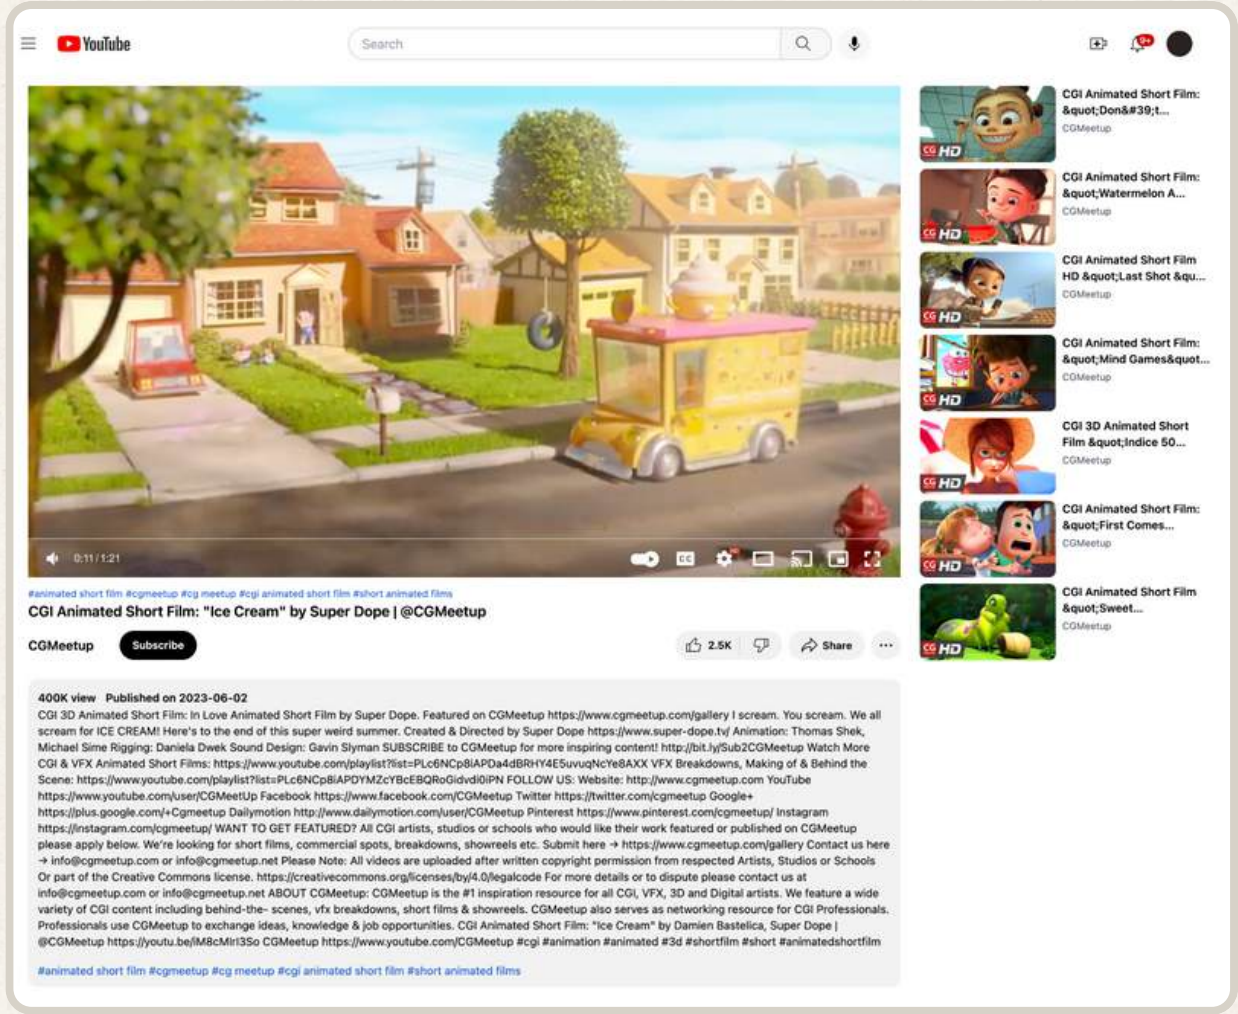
YouTube

Search

9+

0:11 / 1:21

CC

#animated short film #cgmeetup #cg meetup #cgi animated short film #short animated films

CGI Animated Short Film: "Ice Cream" by Super Dope | @CGMeetup

CGMeetup

Subscribe

2.5K

Share

400K view Published on 2023-06-02

CGI 3D Animated Short Film: In Love Animated Short Film by Super Dope. Featured on CGMeetup https://www.cgmeetup.com/gallery I scream. You scream. We all scream for ICE CREAM! Here's to the end of this super weird summer. Created & Directed by Super Dope https://www.super-dope.tv/ Animation: Thomas Shek, Michael Sime Rigging: Daniela Dwek Sound Design: Gavin Slyman SUBSCRIBE to CGMeetup for more inspiring content! http://bit.ly/Sub2CGMeetup Watch More CGI & VFX Animated Short Films: https://www.youtube.com/playlist?list=PLc6NCp8iAPDa4dBRHY4E5uvuqNcYe8AXX VFX Breakdowns, Making of & Behind the Scene: https://www.youtube.com/playlist?list=PLc6NCp8iAPDYMZcYBcEBQRoGidvdi0iPN FOLLOW US: Website: http://www.cgmeetup.com YouTube https://www.youtube.com/user/CGMeetUp Facebook https://www.facebook.com/CGMeetup Twitter https://twitter.com/cgmeetup Google+ https://plus.google.com/+Cgmeetup Dailymotion http://www.dailymotion.com/user/CGMeetup Pinterest https://www.pinterest.com/cgmeetup/ Instagram https://instagram.com/cgmeetup/ WANT TO GET FEATURED? All CGI artists, studios or schools who would like their work featured or published on CGMeetup please apply below. We're looking for short films, commercial spots, breakdowns, showreels etc. Submit here → https://www.cgmeetup.com/gallery Contact us here → info@cgmeetup.com or info@cgmeetup.net Please Note: All videos are uploaded after written copyright permission from respected Artists, Studios or Schools Or part of the Creative Commons license. https://creativecommons.org/licenses/by/4.0/legalcode For more details or to dispute please contact us at info@cgmeetup.com or info@cgmeetup.net ABOUT CGMeetup: CGMeetup is the #1 inspiration resource for all CGI, VFX, 3D and Digital artists. We feature a wide variety of CGI content including behind-the- scenes, vfx breakdowns, short films & showreels. CGMeetup also serves as networking resource for CGI Professionals. Professionals use CGMeetup to exchange ideas, knowledge & job opportunities. CGI Animated Short Film: "Ice Cream" by Damien Bastelica, Super Dope | @CGMeetup https://youtu.be/iM8cMlrI3So CGMeetup https://www.youtube.com/CGMeetup #cgi #animation #animated #3d #shortfilm #short #animatedshortfilm

#animated short film #cgmeetup #cg meetup #cgi animated short film #short animated films

CG HD
CGI Animated Short Film: &quot;Don&#39;t...
CGMeetup

CG HD
CGI Animated Short Film: &quot;Watermelon A...
CGMeetup

CG HD
CGI Animated Short Film HD &quot;Last Shot &qu...
CGMeetup

CG HD
CGI Animated Short Film: &quot;Mind Games&quot...
CGMeetup

CG HD
CGI 3D Animated Short Film &quot;Indice 50...
CGMeetup

CG HD
CGI Animated Short Film: &quot;First Comes...
CGMeetup

CG HD
CGI Animated Short Film &quot;Sweet...
CGMeetup